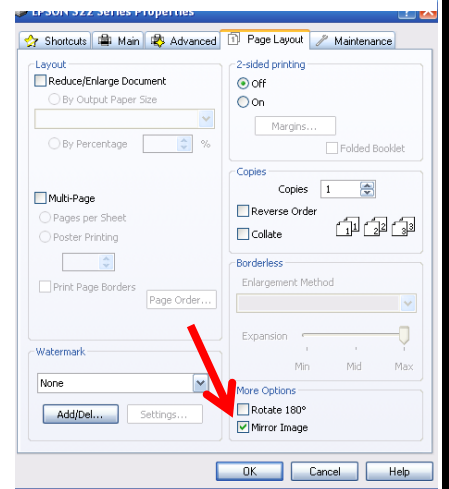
EPSON S22 Series Properties

Shortcuts | Main | Advanced | Page Layout | Maintenance

Layout
Reduce/Enlarge Document
By Output Paper Size
By Percentage %

Multi-Page
Pages per Sheet
Poster Printing

Print Page Borders
Page Order...

Watermark
None
Add/Del...
Settings...

2-sided printing
Off
On
Margins...
Folded Booklet

Copies
Copies 1
Reverse Order
Collate

Borderless
Enlargement Method
Expansion
Min Mid Max

More Options
Rotate 180°
Mirror Image

OK Cancel Help